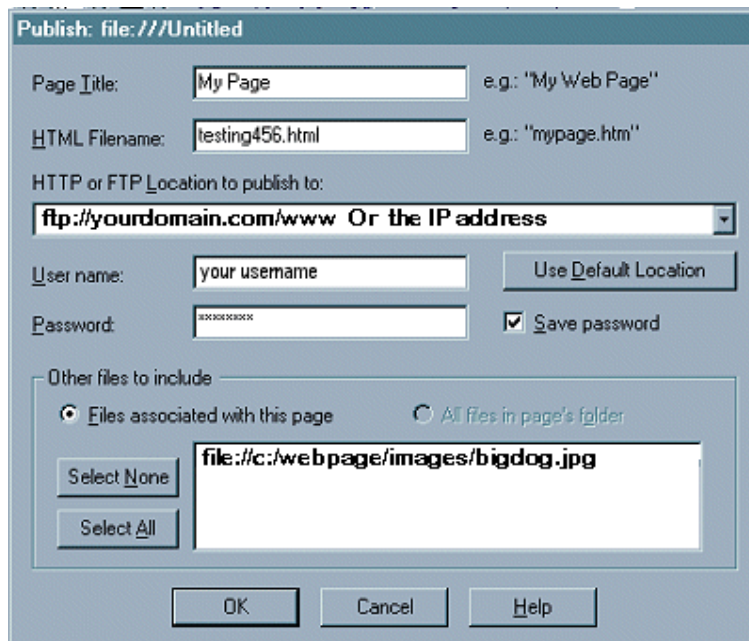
Publish: file:///Untitled

Page Title: My Page e.g.: "My Web Page"

HTML Filename: testing456.html e.g.: "mypage.htm"

HTTP or FTP Location to publish to:

ftp://yourdomain.com/www Or the IP address

User name: your username

Use Default Location

Password: ********

Save password

Other files to include

Files associated with this page

All files in page's folder

Select None

Select All

file://c:/webpage/images/bigdog.jpg

OK Cancel Help